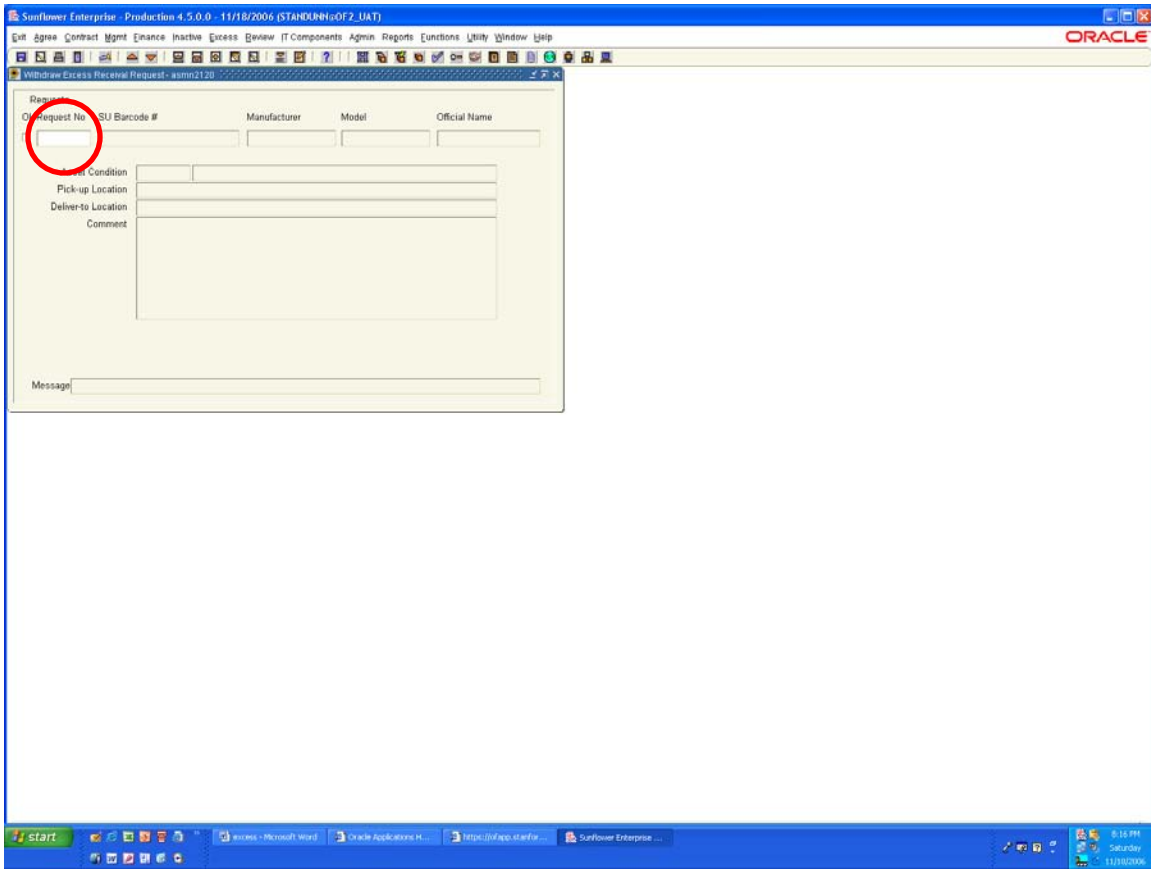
Sunflower Enterprise - Production 4.5.0.0 - 11/18/2006 (STANDUNN@OF2_UAT)

Exit Agree Contract Mgmt Finance Inactive Excess Review IT Components Admin Reports Functions Utility Window Help

ORACLE

Withdraw Excess Receival Request - asmn2120

Requests

Ol Request No SU Barcode # Manufacturer Model Official Name

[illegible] Condition

Pick-up Location

Deliver-to Location

Comment

Message

start

excess - Microsoft Word

Oracle Applications H...

https://ofapp.stanfor...

Sunflower Enterprise ...

8:16 PM
Saturday
11/18/2006